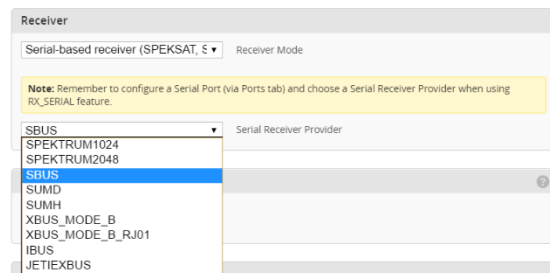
Receiver

Serial-based receiver (SPEKSAT, S ▾ Receiver Mode

**Note:** Remember to configure a Serial Port (via Ports tab) and choose a Serial Receiver Provider when using RX_SERIAL feature.

SBUS ▾ Serial Receiver Provider

SPEKTRUM1024
SPEKTRUM2048
SBUS
SUMD
SUMH
XBUS_MODE_B
XBUS_MODE_B_RJ01
IBUS
JETIEXBUS